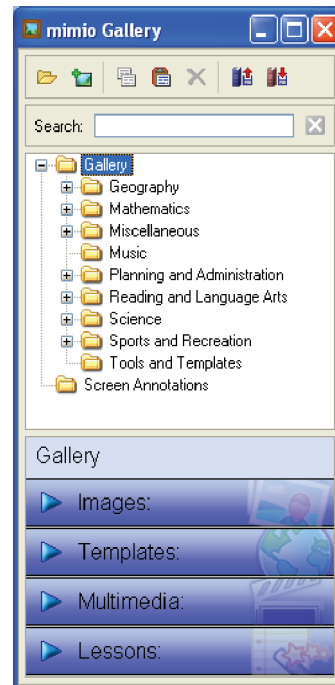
mimio Gallery

Search:

Gallery
Geography
Mathematics
Miscellaneous
Music
Planning and Administration
Reading and Language Arts
Science
Sports and Recreation
Tools and Templates
Screen Annotations

Gallery
Images:
Templates:
Multimedia:
Lessons: